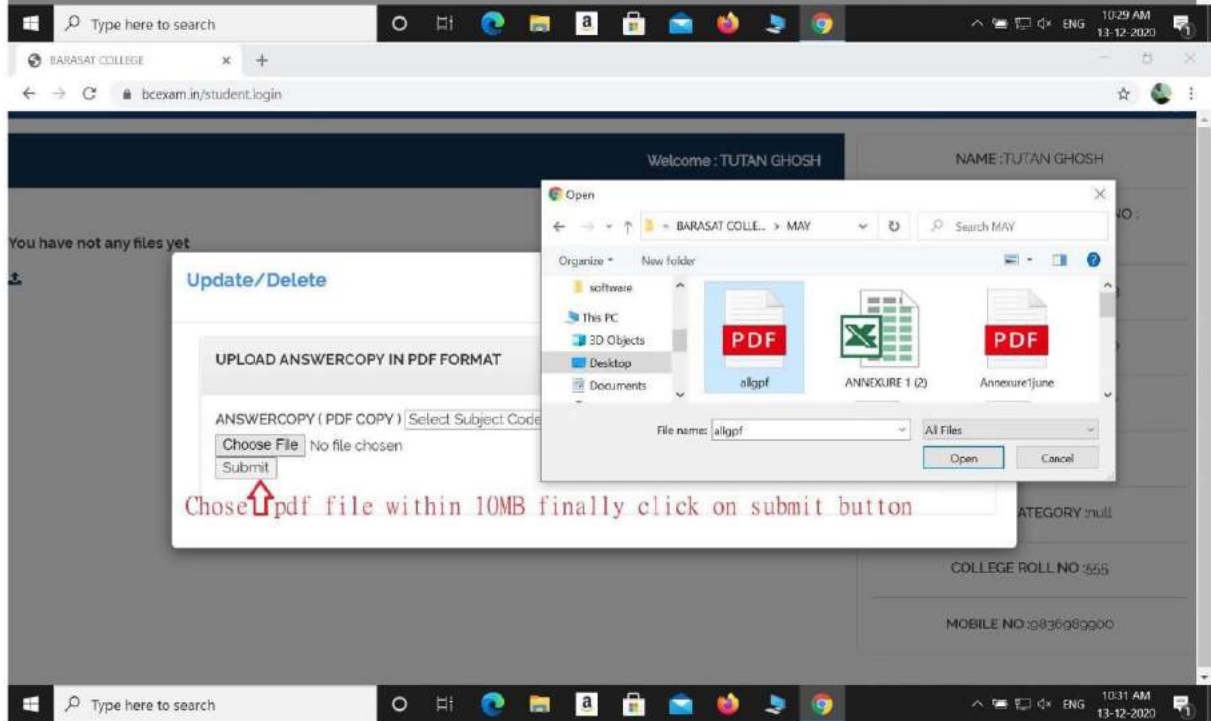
Type here to search

ENG 10:29 AM 13-12-2020

BARASAT COLLEGE × +

bcexam.in/student.login

Welcome : TUTAN GHOSH

NAME :TUTAN GHOSH

NO :

You have not any files yet

Update/Delete

UPLOAD ANSWERCOPY IN PDF FORMAT

ANSWERCOPY ( PDF COPY ) Select Subject Code

Choose File No file chosen

Submit

Chose pdf file within 10MB finally click on submit button

Open

BARASAT COLLE... > MAY

Search MAY

Organize New folder

software

This PC

3D Objects

Desktop

Documents

PDF

allgpf

ANNEXURE 1 (2)

PDF

Annexure1june

File name: allgpf

All Files

Open

Cancel

ATEGORY :null

COLLEGE ROLL NO :555

MOBILE NO :6836989900

Type here to search

ENG 10:31 AM 13-12-2020